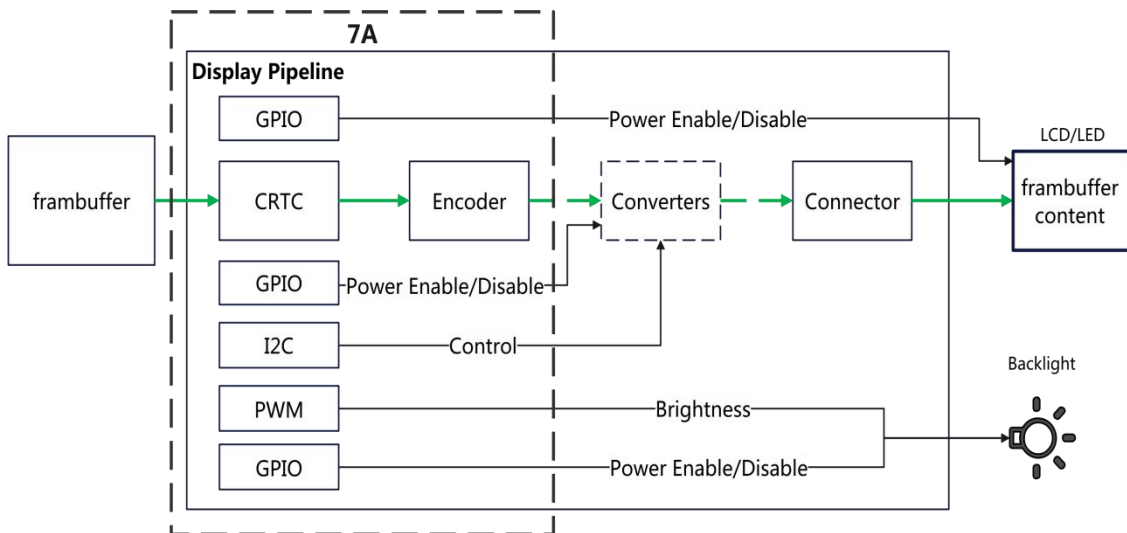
7A

Display Pipeline

GPIO

Power Enable/Disable

LCD/LED

frambuffer

CRTC

Encoder

Converters

Connector

frambuffer content

GPIO

Power Enable/Disable

I2C

Control

Backlight

PWM

Brightness

GPIO

Power Enable/Disable